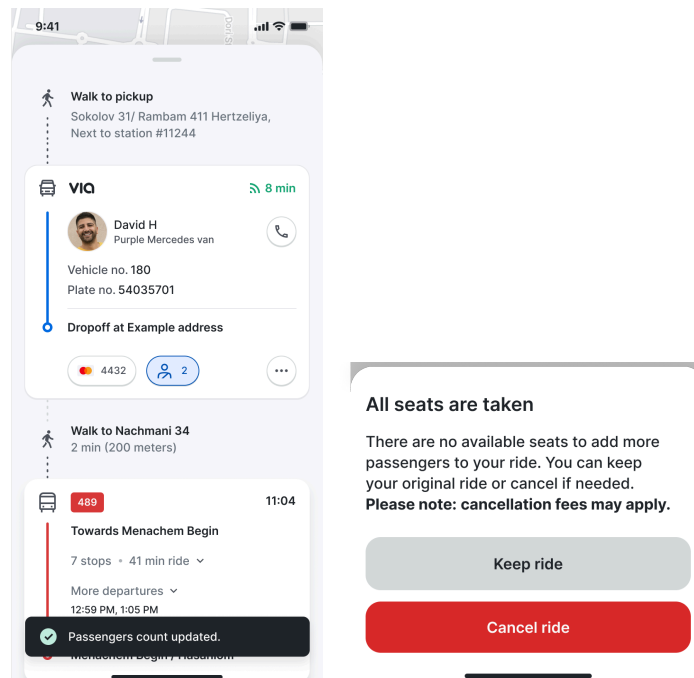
9:41

Walk to pickup
Sokolov 31/ Rambam 411 Hertzeliya, Next to station #11244

via
8 min

David H
Purple Mercedes van

Vehicle no. 180
Plate no. 54035701

Dropoff at Example address

4432
2

Walk to Nachmani 34
2 min (200 meters)

489
11:04

Towards Menachem Begin

7 stops • 41 min ride

More departures
12:59 PM, 1:05 PM

Passengers count updated.

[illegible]

All seats are taken

There are no available seats to add more passengers to your ride. You can keep your original ride or cancel if needed. **Please note: cancellation fees may apply.**

Keep ride

Cancel ride